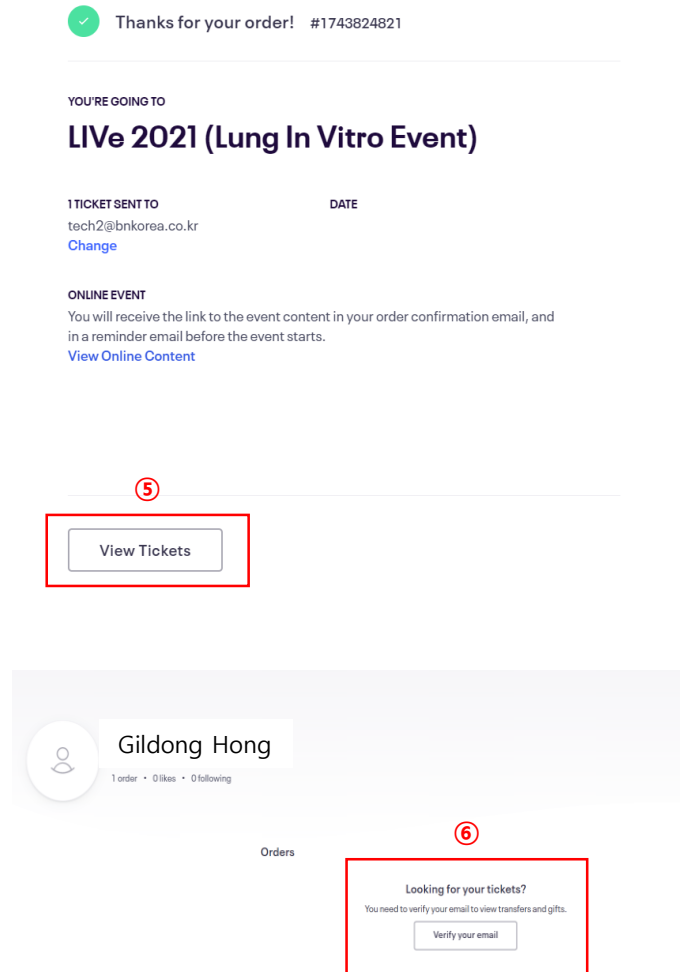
Thanks for your order! #1743824821

YOU'RE GOING TO

LIVe 2021 (Lung In Vitro Event)

1 TICKET SENT TO
tech2@bnkorea.co.kr
Change

DATE

ONLINE EVENT
You will receive the link to the event content in your order confirmation email, and in a reminder email before the event starts.
View Online Content

⑤

View Tickets

Gildong Hong
1 order • 0 likes • 0 following

⑥

Orders

Looking for your tickets?
You need to verify your email to view transfers and gifts.
Verify your email